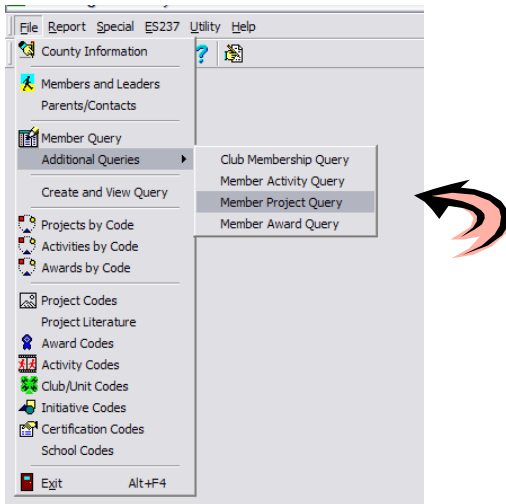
File Report Special ES237 Utility Help

County Information

Members and Leaders
Parents/Contacts

Member Query
Additional Queries

Create and View Query

Projects by Code
Activities by Code
Awards by Code

Project Codes
Project Literature
Award Codes
Activity Codes
Club/Unit Codes
Initiative Codes
Certification Codes
School Codes

Exit Alt+F4

Club Membership Query
Member Activity Query
Member Project Query
Member Award Query